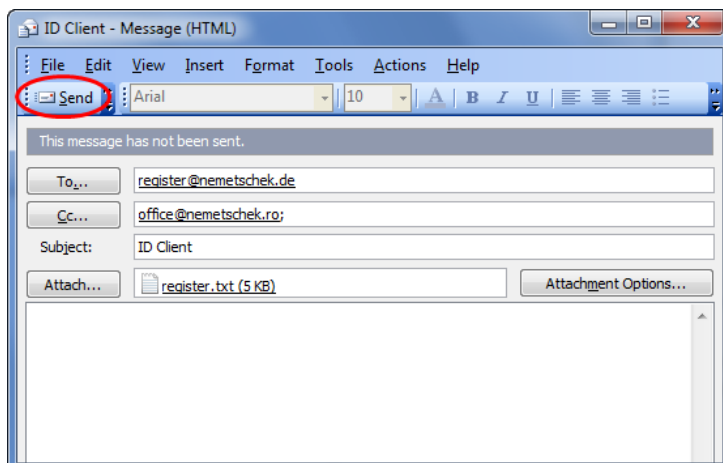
ID Client - Message (HTML)

File Edit View Insert Format Tools Actions Help

Send Arial 10 A B I U

This message has not been sent.

To... register@nemetschek.de

Cc... office@nemetschek.ro;

Subject: ID Client

Attach... register.txt (5 KB)

Attachment Options...